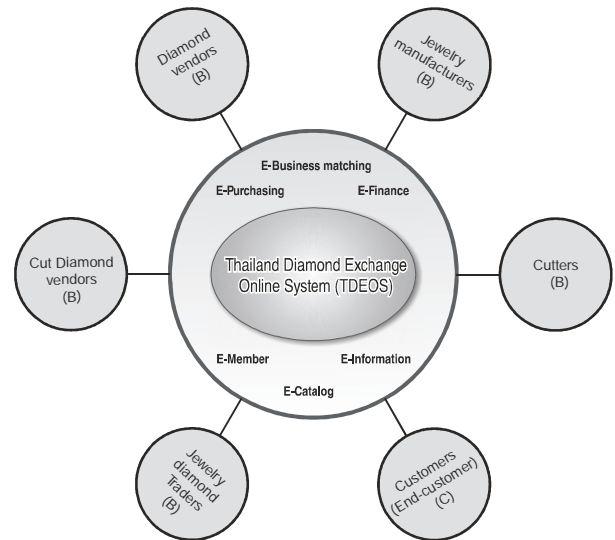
Diamond vendors (B)

Jewelry manufacturers (B)

E-Business matching

E-Purchasing

E-Finance

Cut Diamond vendors (B)

Thailand Diamond Exchange Online System (TDEOS)

Cutters (B)

E-Member

E-Information

E-Catalog

Jewelry diamond Traders (B)

Customers (End-customer) (C)